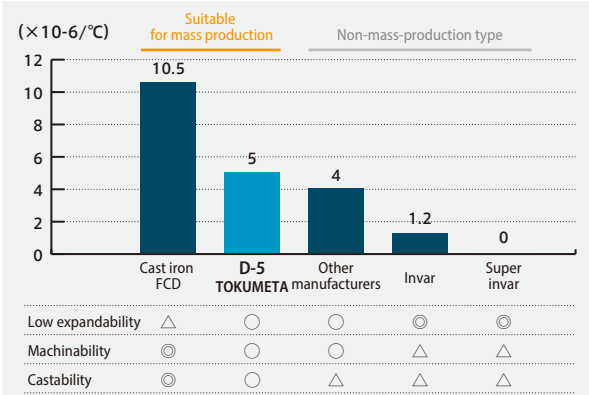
(×10-6/℃)

Suitable for mass production

Non-mass-production type

12
10
8
6
4
2
0

10.5
5
4
1.2
0

Cast iron FCD
D-5 TOKUMETA
Other manufacturers
Invar
Super invar

| | | | | | |
|---|---|---|---|---|---|
| Low expandability | △ | ○ | ○ | ◎ | ◎ |
| Machinability | ◎ | ○ | ○ | △ | △ |
| Castability | ◎ | ○ | △ | △ | △ |